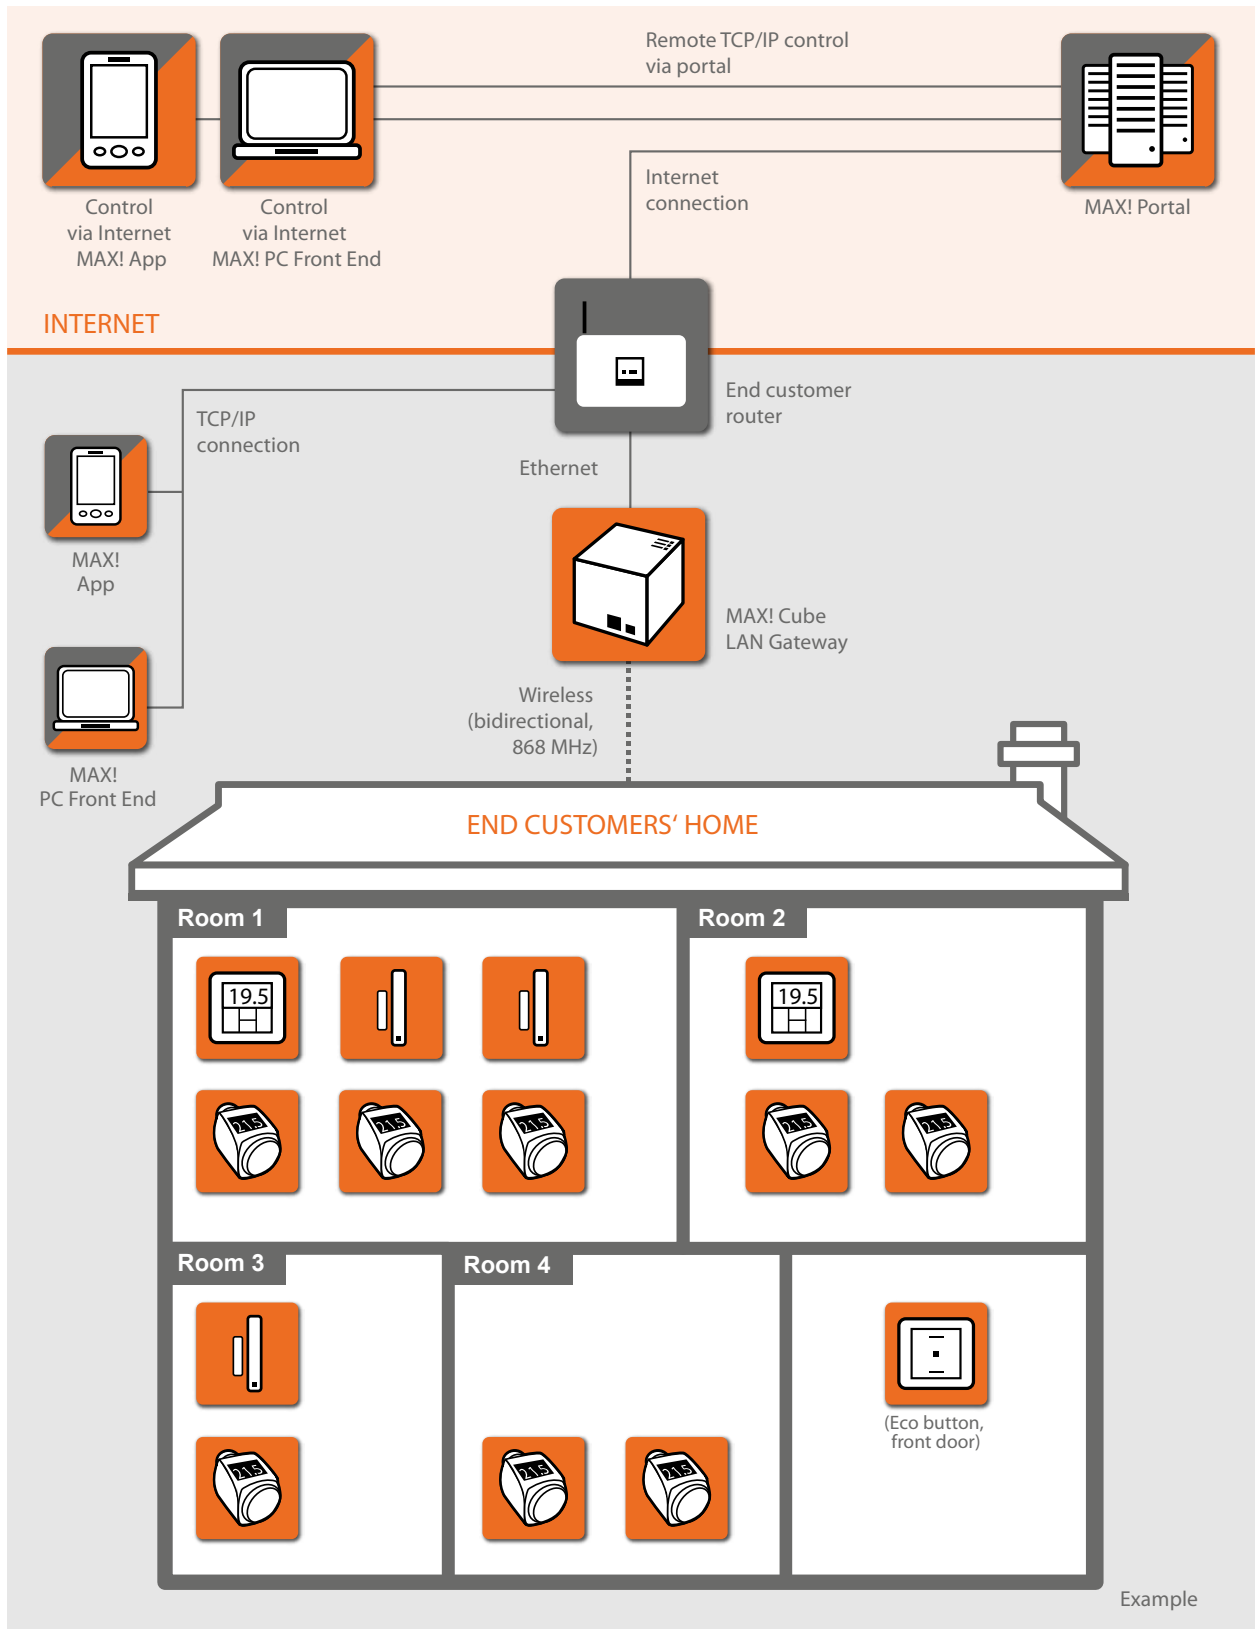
Remote TCP/IP control via portal

Control via Internet MAX! App

Control via Internet MAX! PC Front End

Internet connection

MAX! Portal

INTERNET

End customer router

TCP/IP connection

Ethernet

MAX! App

MAX! Cube LAN Gateway

Wireless (bidirectional, 868 MHz)

MAX! PC Front End

END CUSTOMERS' HOME

Room 1

19.5

21.5

21.5

21.5

Room 2

19.5

21.5

21.5

Room 3

21.5

Room 4

21.5

21.5

(Eco button, front door)

Example